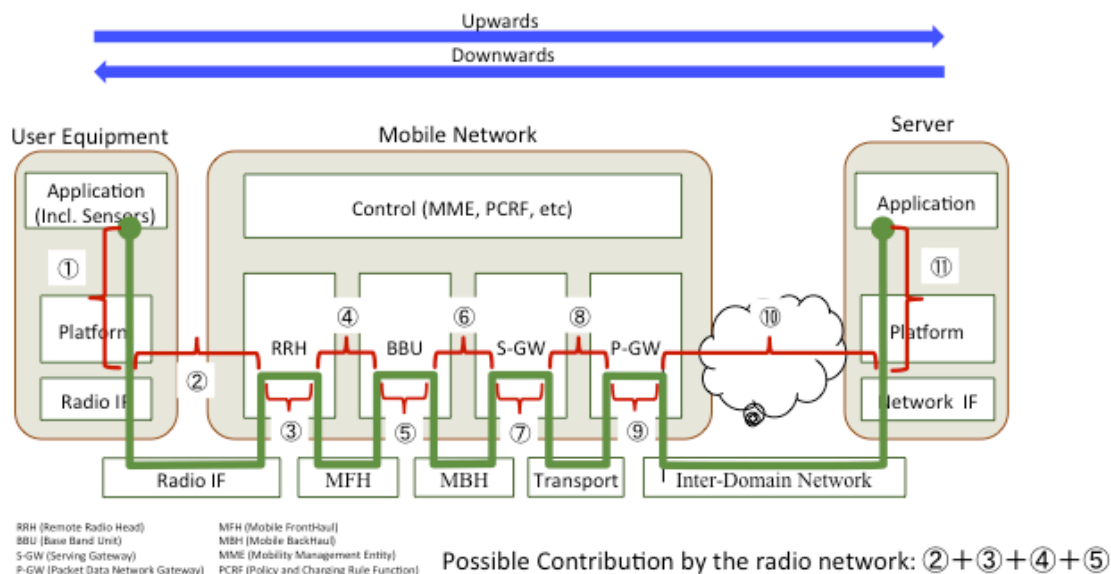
Upwards

Downwards

User Equipment

Application (Incl. Sensors)

①

Platform

Radio IF

②

Mobile Network

Control (MME, PCRF, etc)

RRH

④

BBU

⑥

S-GW

⑧

P-GW

③

⑤

⑦

⑨

⑩

Server

Application

⑪

Platform

Network IF

Radio IF

MFH

MBH

Transport

Inter-Domain Network

RRH (Remote Radio Head)
BBU (Base Band Unit)
S-GW (Serving Gateway)
P-GW (Packet Data Network Gateway)

MFH (Mobile FrontHaul)
MBH (Mobile BackHaul)
MME (Mobility Management Entity)
PCRF (Policy and Charging Rule Function)

Possible Contribution by the radio network: ②+③+④+⑤